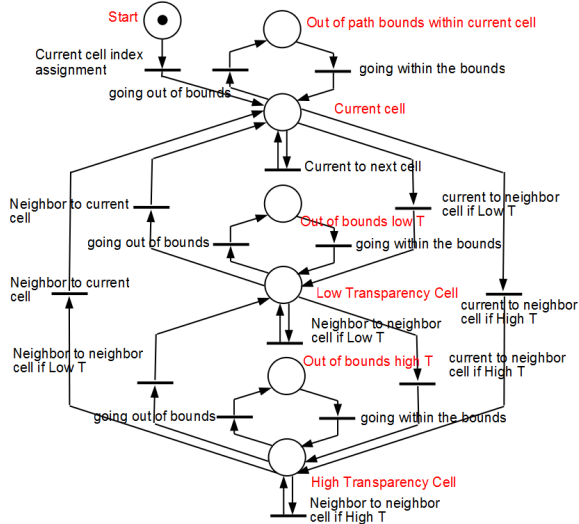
Start

Out of path bounds within current cell

Current cell index assignment

going within the bounds

going out of bounds

Current cell

Current to next cell

Neighbor to current cell

current to neighbor cell if Low T

Out of bounds low T

going out of bounds

going within the bounds

Neighbor to current cell

Low Transparency Cell

current to neighbor cell if High T

Neighbor to neighbor cell if Low T

Neighbor to neighbor cell if Low T

Out of bounds high T

current to neighbor cell if High T

going out of bounds

going within the bounds

High Transparency Cell

Neighbor to neighbor cell if High T